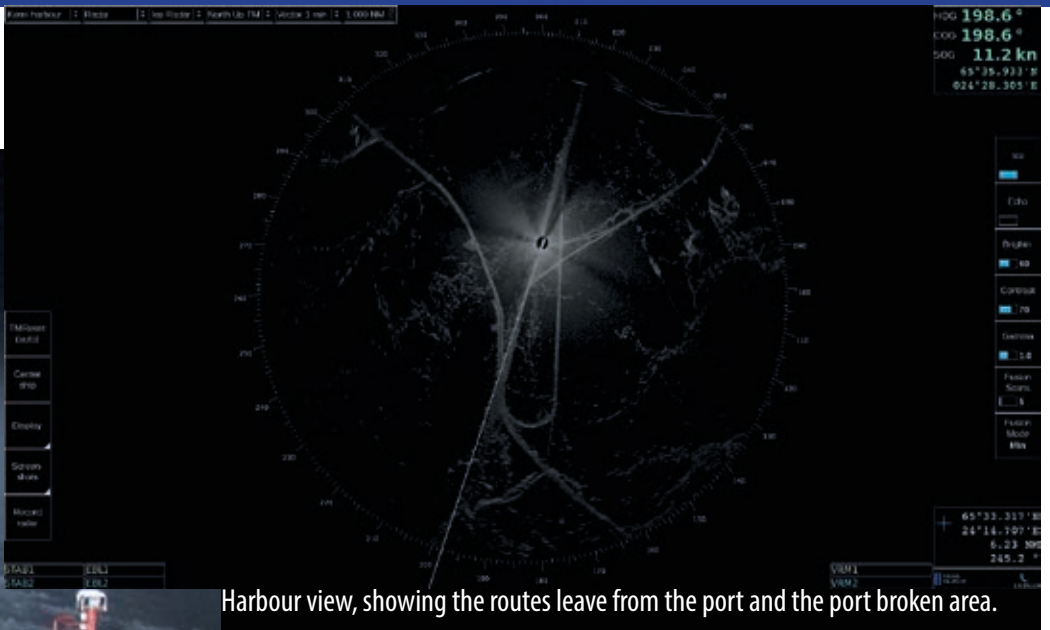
Kemi harbour | Radar | Ice Radar | North Up TM | Vector 1 min | 1.000 NM

HDG 198.6 °
COG 198.6 °
SOG 11.2 kn
65°35.933'N
024°28.305'E

Echo

Brighten 60

Contrast 70

Gamma 14

Fusion Scans 5

Fusion Mode Min

TM Reset (auto)

Center ship

Display

Screen shots

Record radar

65°33.317'N
24°14.707'E
6.23 NM
245.2 °

STAB1 EBL1
STAB2 EBL2
VRM1
VRM2

Harbour view, showing the routes leave from the port and the port broken area.